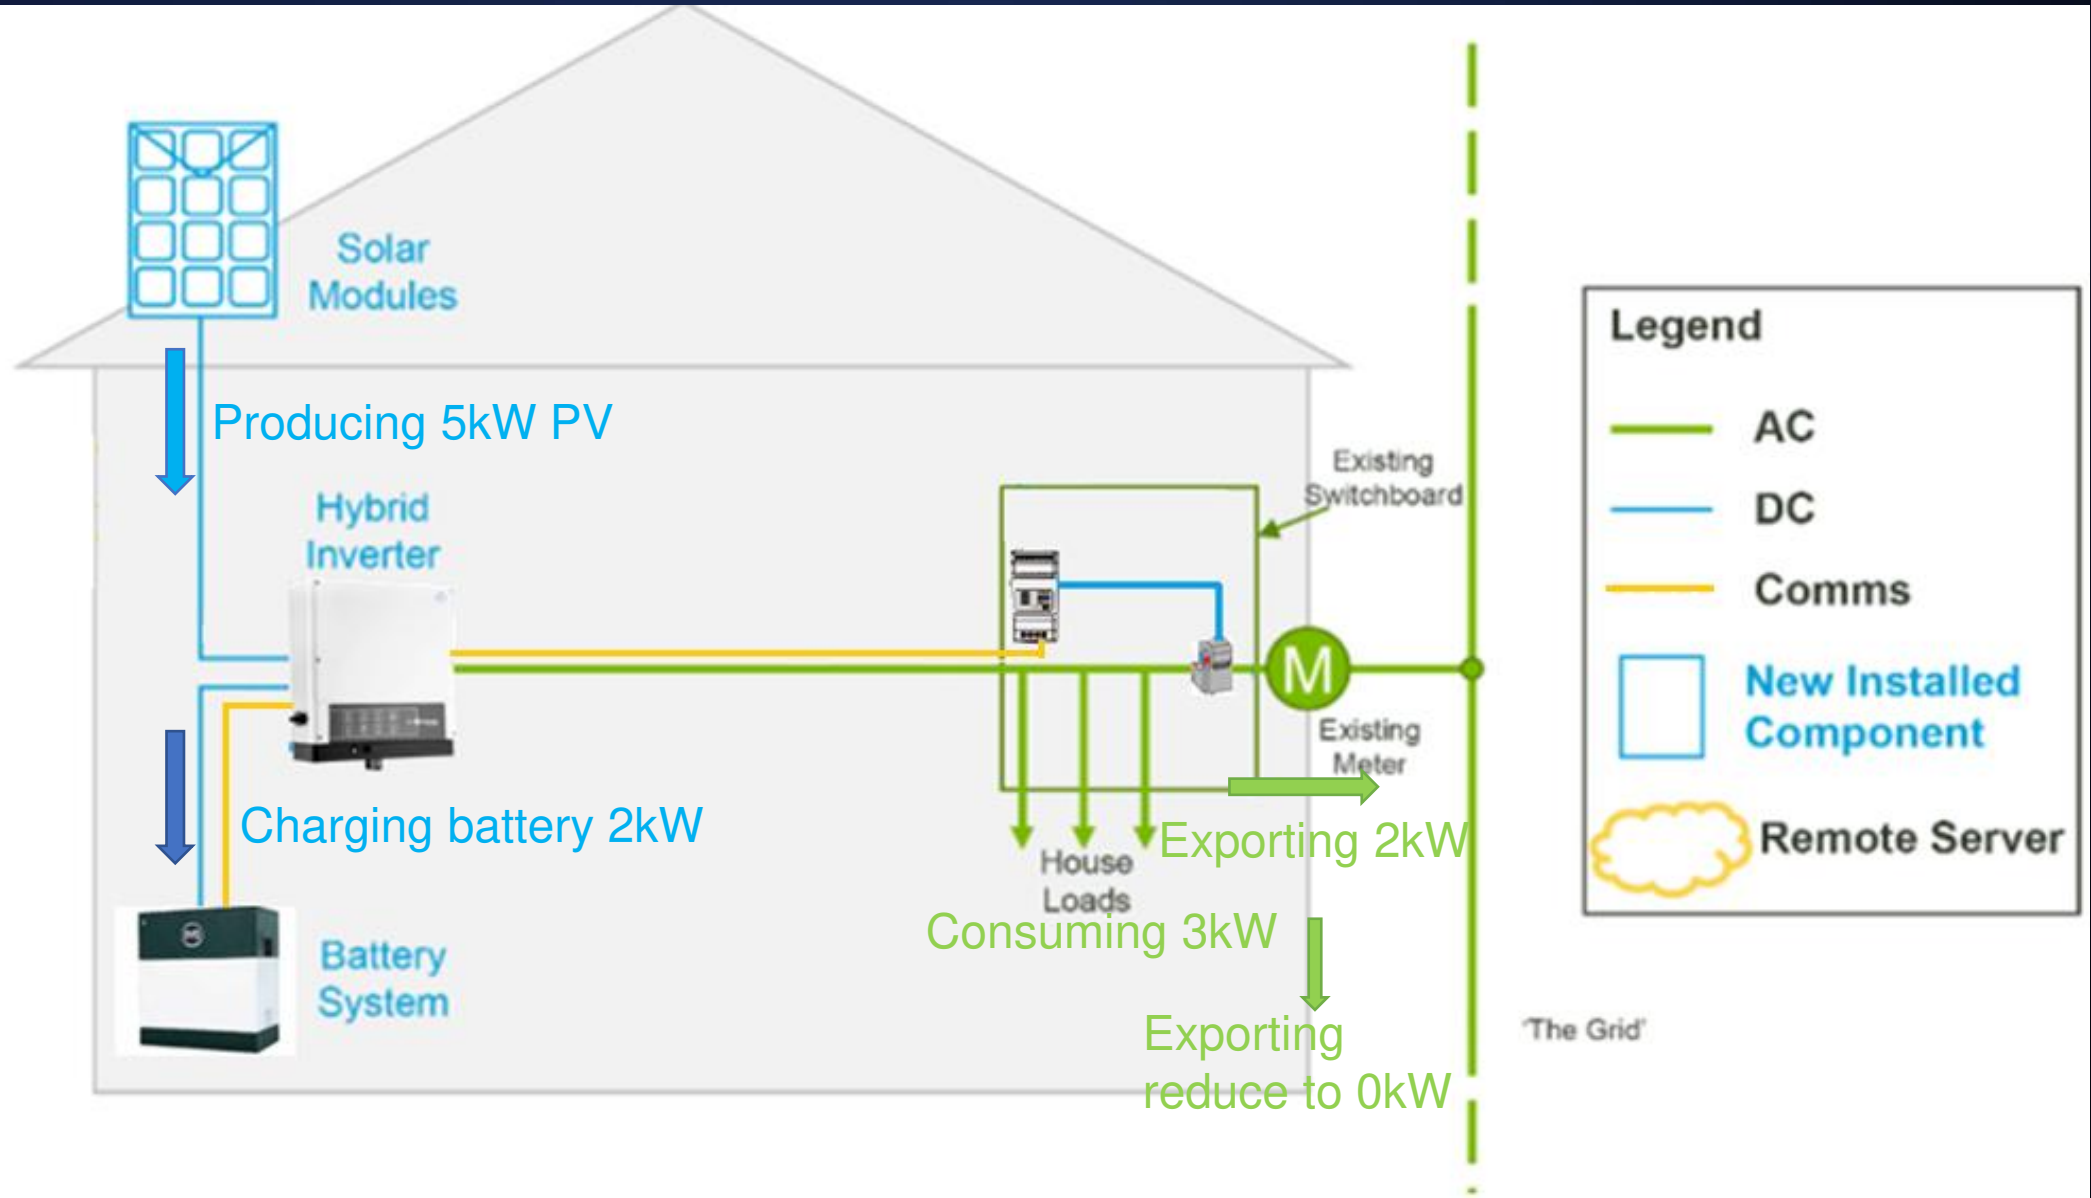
Solar Modules

Producing 5kW PV

Hybrid Inverter

Charging battery 2kW

Battery System

Existing Switchboard

M

Existing Meter

House Loads

Exporting 2kW

Consuming 3kW

Exporting reduce to 0kW

'The Grid'

Legend

AC

DC

Comms

New Installed Component

Remote Server